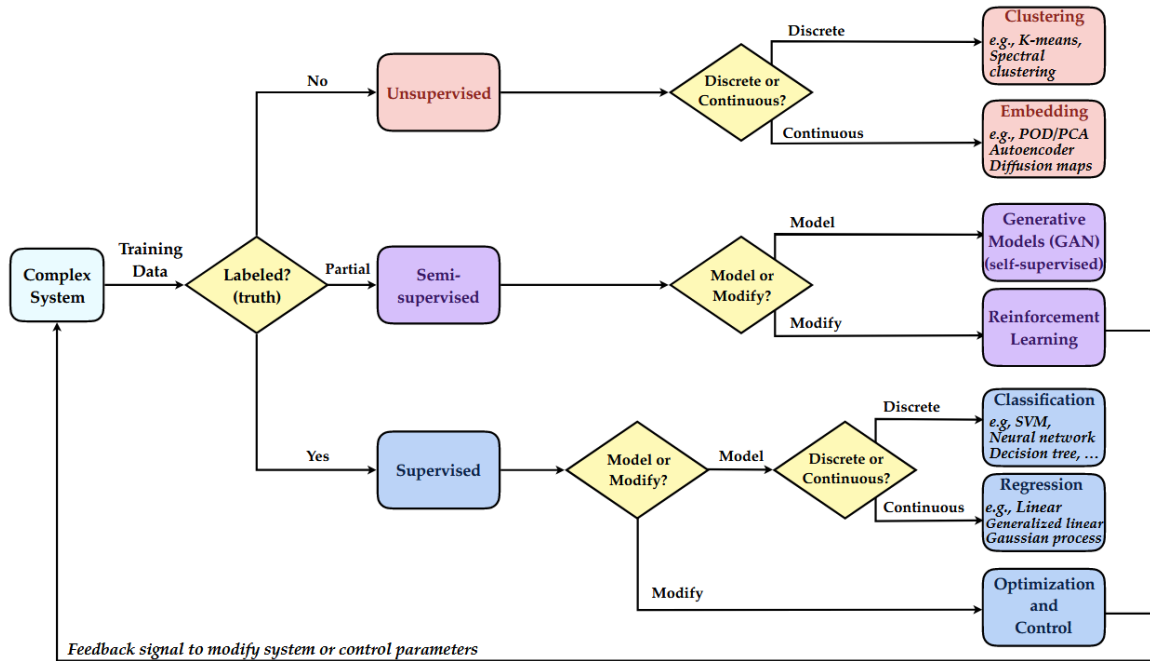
Complex System

Training Data

Labeled? (truth)

No

Unsupervised

Discrete or Continuous?

Discrete

Clustering
e.g., K-means, Spectral clustering

Continuous

Embedding
e.g., POD/PCA Autoencoder Diffusion maps

Partial

Semi-supervised

Model or Modify?

Model

Generative Models (GAN) (self-supervised)

Modify

Reinforcement Learning

Yes

Supervised

Model or Modify?

Model

Discrete or Continuous?

Discrete

Classification
e.g, SVM, Neural network Decision tree, …

Continuous

Regression
e.g., Linear Generalized linear Gaussian process

Modify

Optimization and Control

Feedback signal to modify system or control parameters